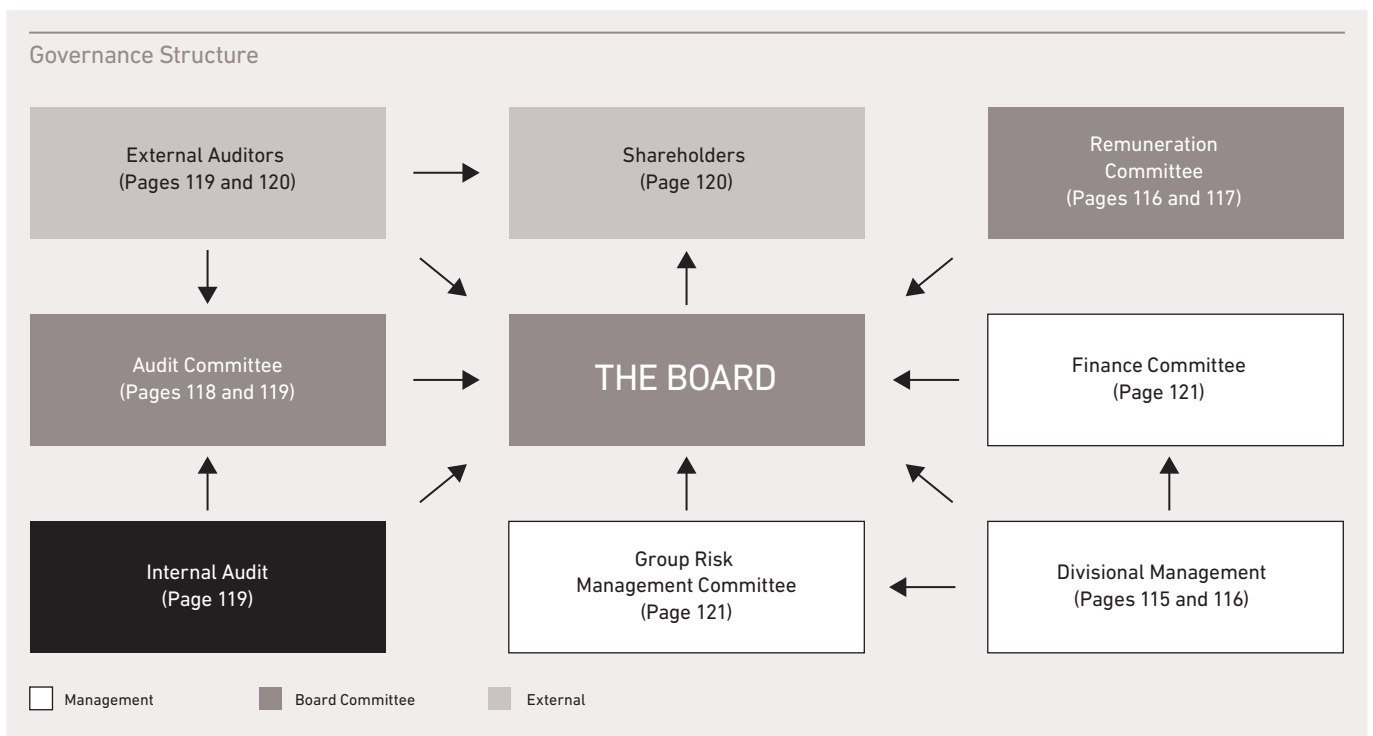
Governance Structure

External Auditors
(Pages 119 and 120)

Shareholders
(Page 120)

Remuneration Committee
(Pages 116 and 117)

Audit Committee
(Pages 118 and 119)

THE BOARD

Finance Committee
(Page 121)

Internal Audit
(Page 119)

Group Risk Management Committee
(Page 121)

Divisional Management
(Pages 115 and 116)

Management

Board Committee

External